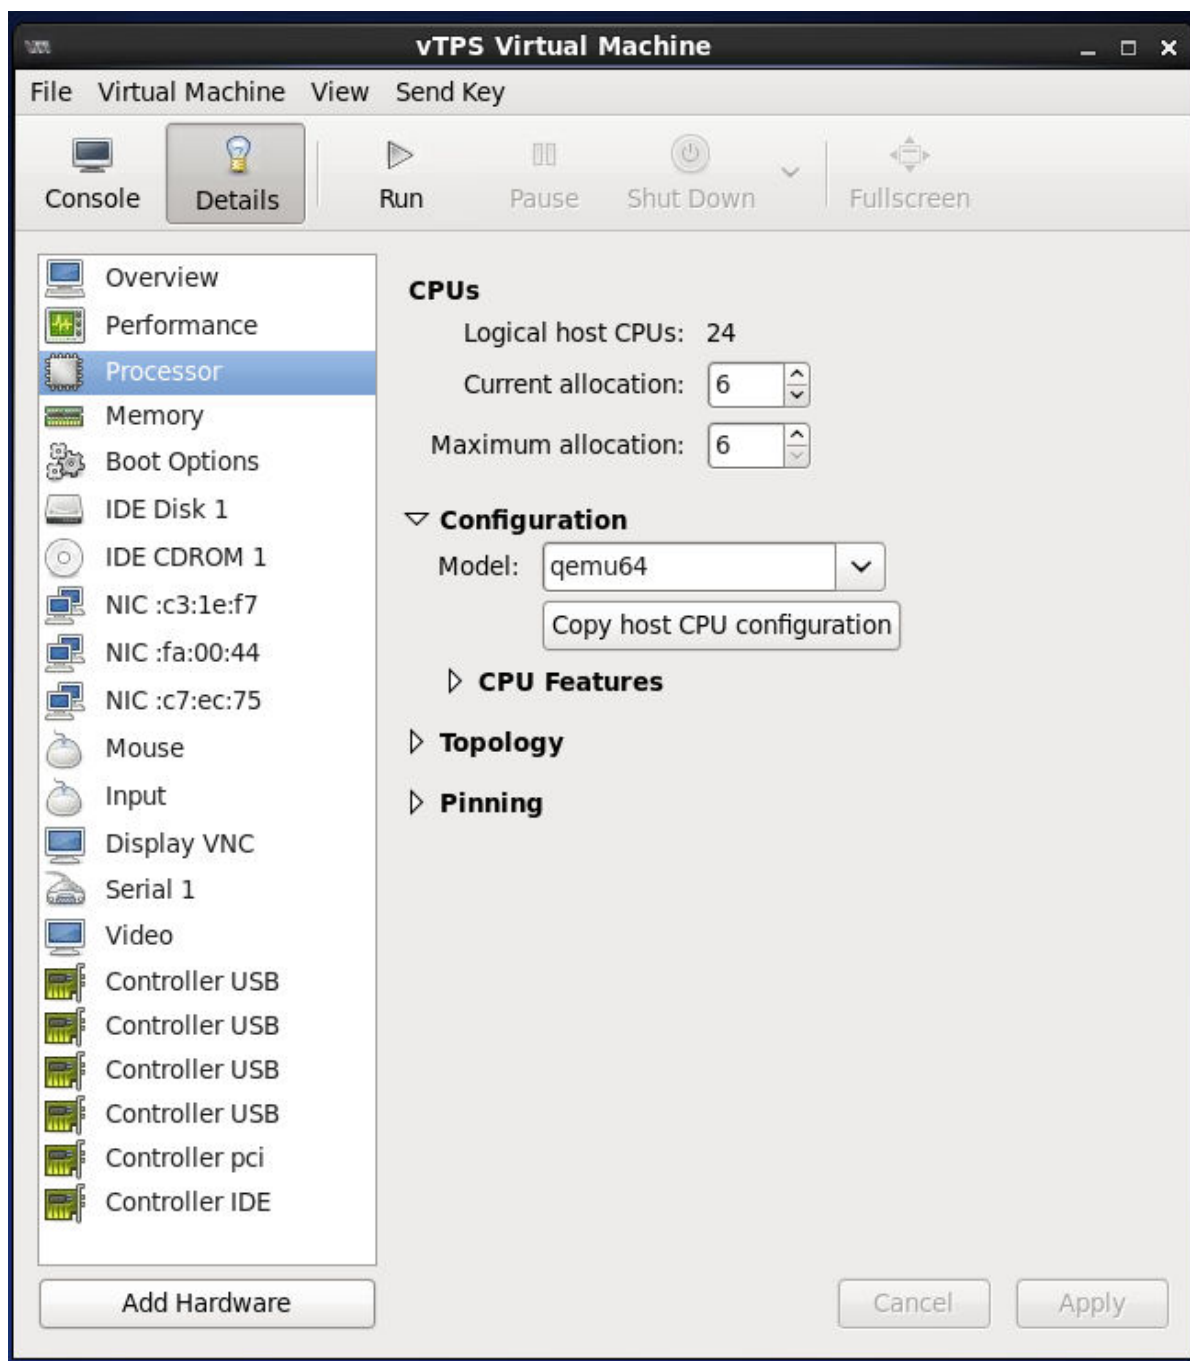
vTPS Virtual Machine

File Virtual Machine View Send Key

Console Details Run Pause Shut Down Fullscreen

Overview
Performance
Processor
Memory
Boot Options
IDE Disk 1
IDE CDROM 1
NIC :c3:1e:f7
NIC :fa:00:44
NIC :c7:ec:75
Mouse
Input
Display VNC
Serial 1
Video
Controller USB
Controller USB
Controller USB
Controller USB
Controller pci
Controller IDE

CPUs
Logical host CPUs: 24
Current allocation: 6
Maximum allocation: 6

Configuration
Model: qemu64
Copy host CPU configuration

CPU Features

Topology

Pinning

Add Hardware

Cancel Apply